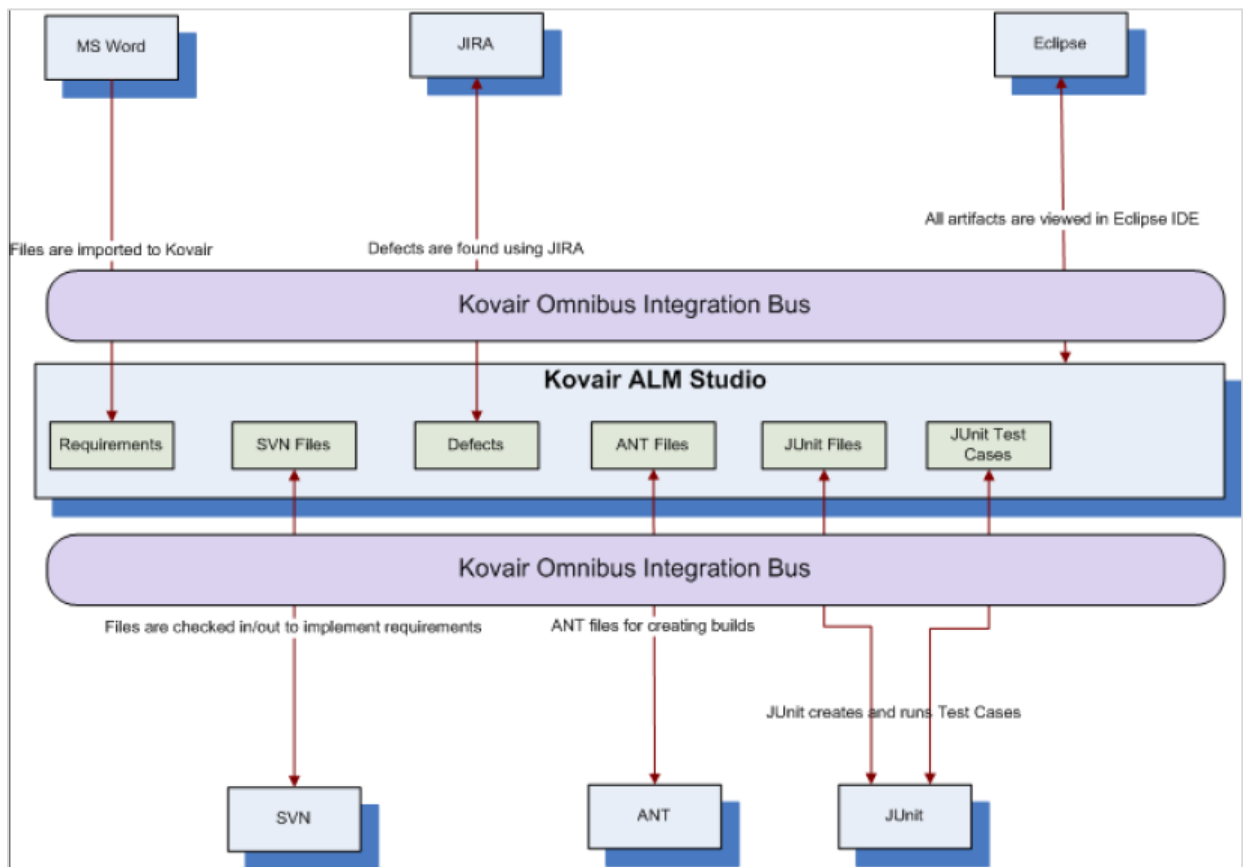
MS Word

JIRA

Eclipse

Files are imported to Kovair

Defects are found using JIRA

All artifacts are viewed in Eclipse IDE

Kovair Omnibus Integration Bus

Kovair ALM Studio

Requirements

SVN Files

Defects

ANT Files

JUnit Files

JUnit Test Cases

Kovair Omnibus Integration Bus

Files are checked in/out to implement requirements

ANT files for creating builds

JUnit creates and runs Test Cases

SVN

ANT

JUnit